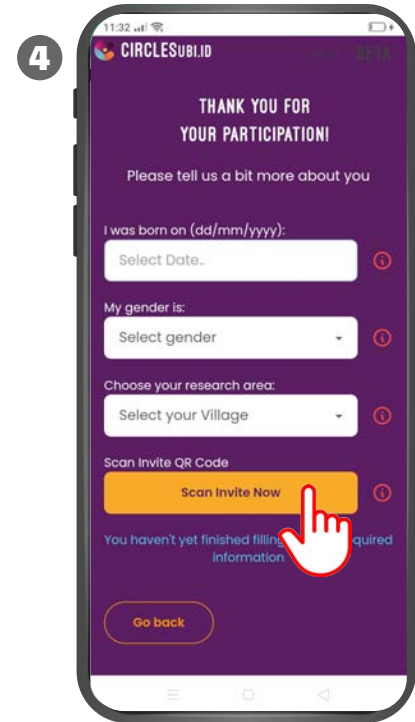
4

11:32

CIRCLESUBI.ID

BETA

THANK YOU FOR YOUR PARTICIPATION!

Please tell us a bit more about you

I was born on (dd/mm/yyyy):

Select Date..

My gender is:

Select gender

Choose your research area:

Select your Village

Scan Invite QR Code

Scan Invite Now

You haven't yet finished filling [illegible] quired information

Go back